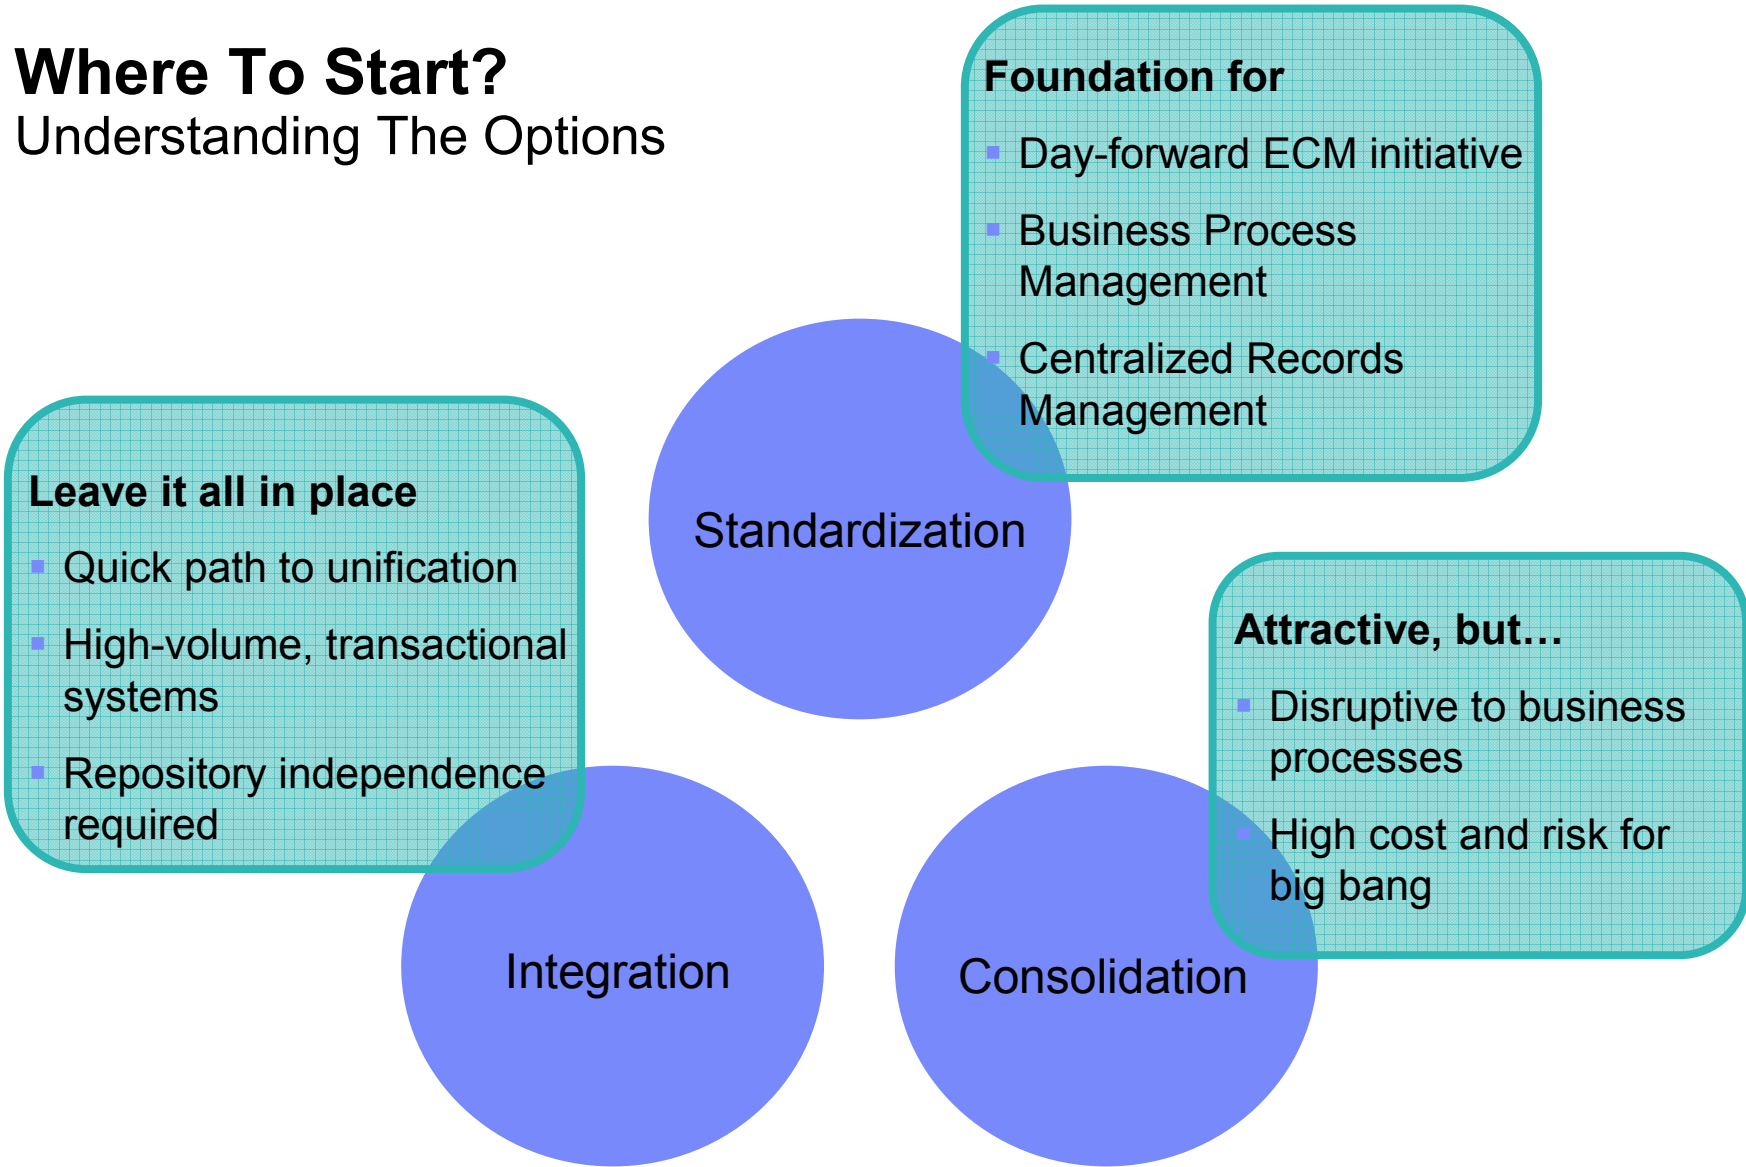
Where To Start?
Understanding The Options

Foundation for
- Day-forward ECM initiative
- Business Process Management
- Centralized Records Management

Standardization

Leave it all in place
- Quick path to unification
- High-volume, transactional systems
- Repository independence required

Attractive, but…
- Disruptive to business processes
- High cost and risk for big bang

Integration

Consolidation